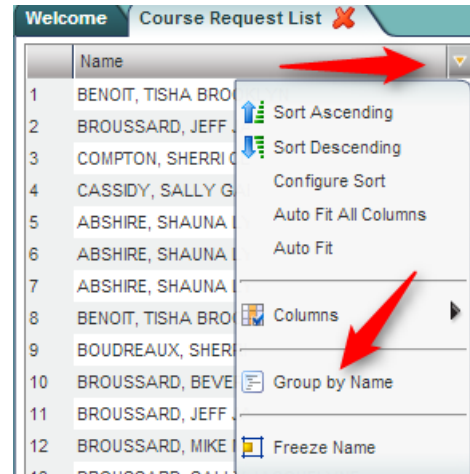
Welcome | Course Request List

| | Name |
|---|---|
| 1 | BENOIT, TISHA BROU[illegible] |
| 2 | BROUSSARD, JEFF J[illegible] |
| 3 | COMPTON, SHERRI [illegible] |
| 4 | CASSIDY, SALLY GA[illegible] |
| 5 | ABSHIRE, SHAUNA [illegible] |
| 6 | ABSHIRE, SHAUNA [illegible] |
| 7 | ABSHIRE, SHAUNA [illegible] |
| 8 | BENOIT, TISHA BRO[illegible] |
| 9 | BOUDREAUX, SHER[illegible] |
| 10 | BROUSSARD, BEVE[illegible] |
| 11 | BROUSSARD, JEFF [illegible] |
| 12 | BROUSSARD, MIKE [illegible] |

Sort Ascending
Sort Descending
Configure Sort
Auto Fit All Columns
Auto Fit
Columns
Group by Name
Freeze Name